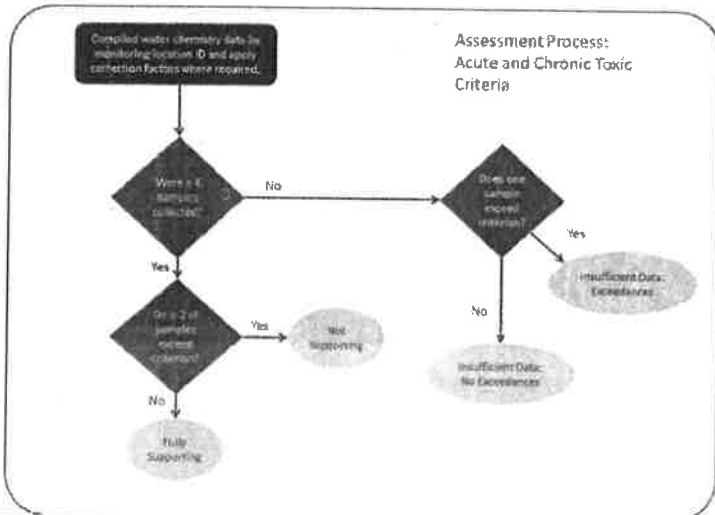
Assessment Process: Acute and Chronic Toxic Criteria

Compiled water chemistry data by monitoring location ID and apply correction factors where required.

Were ≥ 4 samples collected?

No

Does one sample exceed criterion?

Yes

Insufficient Data: Exceedances

No

Insufficient Data: No Exceedances

Yes

Do ≥ 2 of samples exceed criterion?

Yes

Not Supporting

No

Fully Supporting